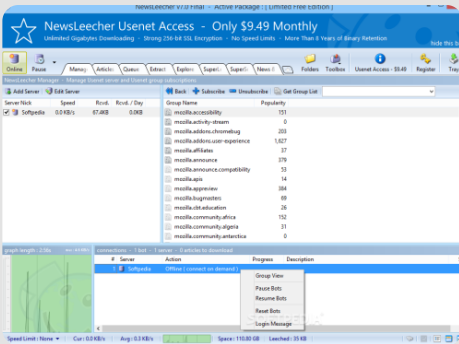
NewsLeecher v7.0 Final - Active Package : [ Limited Free Edition ]
NewsLeecher Usenet Access - Only $9.49 Monthly
Unlimited Gigabytes Downloading · Strong 256-bit SSL Encryption · No Speed Limits · More Than 8 Years of Binary Retention
Hide this b

Online | Pause | Manag | Article | Queue | Extract | Explore | SuperS | SuperS | News | Folders | Toolbox | Usenet Access - $9.49 | Register | Trap

NewsLeecher Manager :: Manage Usenet server and Usenet group subscriptions

Add Server | Edit Server | Back | Subscribe | Unsubscribe | Get Group List

| Server Nick | Speed | Rcvd. | Rcvd. / Day |
|---|---|---|---|
| Softpedia | 0.0 KB/s | 67.4KB | 0.0KB |

| Group Name | Popularity |
|---|---|
| mozilla.accessibility | 151 |
| mozilla.activity-stream | 0 |
| mozilla.addons.chromebug | 203 |
| mozilla.addons.user-experience | 1,827 |
| mozilla.affiliates | 37 |
| mozilla.announce | 379 |
| mozilla.announce.compatibility | 53 |
| mozilla.apis | 14 |
| mozilla.appreview | 384 |
| mozilla.bugmasters | 89 |
| mozilla.cbt.education | 26 |
| mozilla.community.africa | 152 |
| mozilla.community.algeria | 31 |
| mozilla.community.antarctica | 0 |

graph length : 2.5h | connections : 1 bot - 1 server - 0 articles to download

| # | Server | Action | Progress | Description |
|---|---|---|---|---|
| 1 | Softpedia | Offline ( connect on demand ) | | |

Group View
Pause Bots
Resume Bots
Reset Bots
Login Message

Speed Limit : None | Cur : 0.0 KB/s | Avg : 0.0 KB/s | Space : 110.80 GB | Leeched : 35 KB